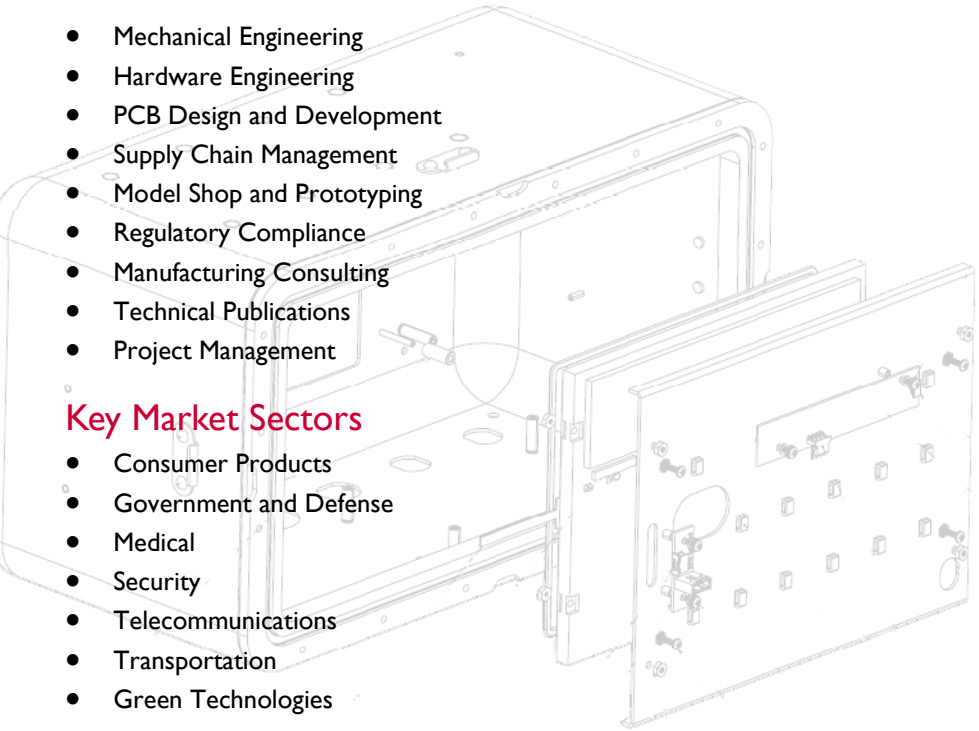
- Mechanical Engineering
- Hardware Engineering
- PCB Design and Development
- Supply Chain Management
- Model Shop and Prototyping
- Regulatory Compliance
- Manufacturing Consulting
- Technical Publications
- Project Management

Key Market Sectors

- Consumer Products
- Government and Defense
- Medical
- Security
- Telecommunications
- Transportation
- Green Technologies